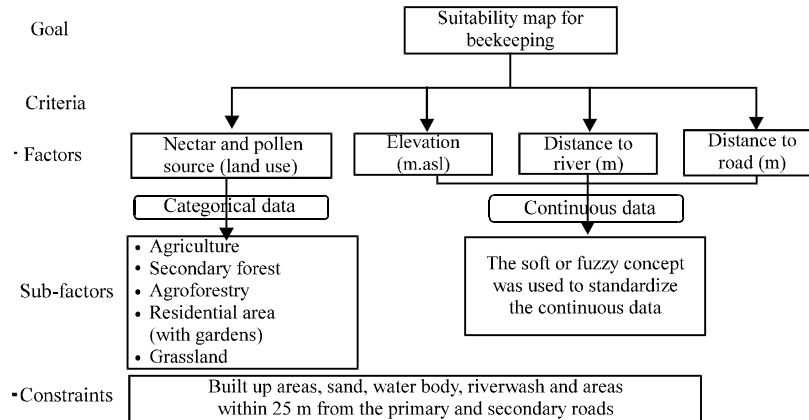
Goal

Suitability map for beekeeping

Criteria

· Factors

Nectar and pollen source (land use)

Elevation (m.asl)

Distance to river (m)

Distance to road (m)

Categorical data

Continuous data

Sub-factors

• Agriculture
• Secondary forest
• Agroforestry
• Residential area (with gardens)
• Grassland

The soft or fuzzy concept was used to standardize the continuous data

-Constraints

Built up areas, sand, water body, riverwash and areas within 25 m from the primary and secondary roads